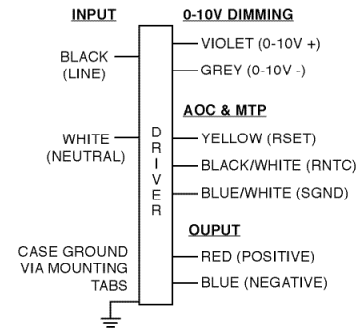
INPUT
0-10V DIMMING
BLACK (LINE)
VIOLET (0-10V +)
GREY (0-10V -)
AOC & MTP
WHITE (NEUTRAL)
DRIVER
YELLOW (RSET)
BLACK/WHITE (RNTC)
BLUE/WHITE (SGND)
OUPUT
CASE GROUND VIA MOUNTING TABS
RED (POSITIVE)
BLUE (NEGATIVE)